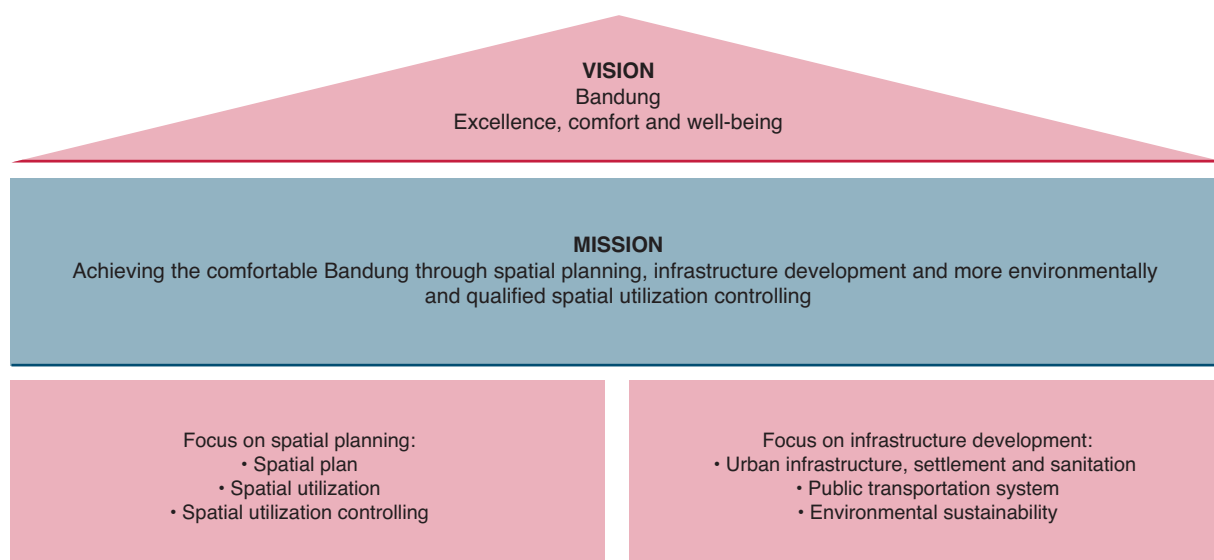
VISION
Bandung
Excellence, comfort and well-being

MISSION
Achieving the comfortable Bandung through spatial planning, infrastructure development and more environmentally and qualified spatial utilization controlling

Focus on spatial planning:
• Spatial plan
• Spatial utilization
• Spatial utilization controlling

Focus on infrastructure development:
• Urban infrastructure, settlement and sanitation
• Public transportation system
• Environmental sustainability